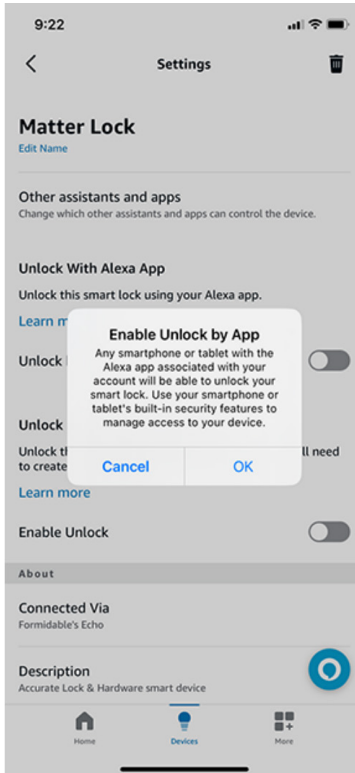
9:22

Settings

Matter Lock
Edit Name

Other assistants and apps
Change which other assistants and apps can control the device.

Unlock With Alexa App
Unlock this smart lock using your Alexa app.
Learn mo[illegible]

Unlock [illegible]

Unlock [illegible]
Unlock th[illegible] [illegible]ll need to create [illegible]
Learn more

Enable Unlock by App
Any smartphone or tablet with the Alexa app associated with your account will be able to unlock your smart lock. Use your smartphone or tablet's built-in security features to manage access to your device.
Cancel OK

Enable Unlock

About

Connected Via
Formidable's Echo

Description
Accurate Lock & Hardware smart device

Home Devices More